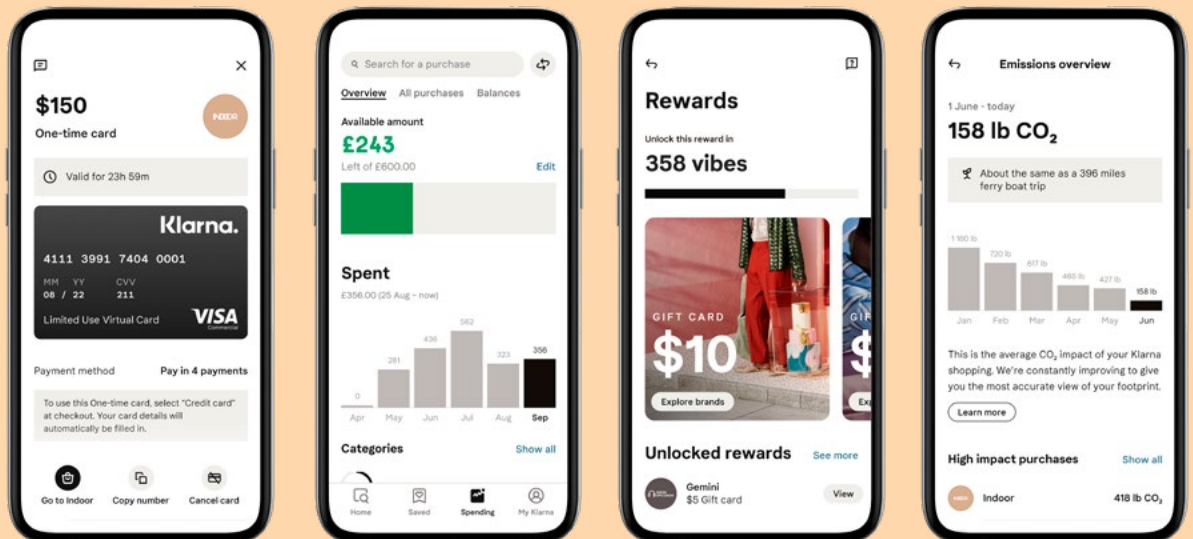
$150
One-time card
INDOOR
Valid for 23h 59m
Klarna.
4111 3991 7404 0001
MM YY
08 / 22
CVV
211
Limited Use Virtual Card
VISA
Commercial
Payment method
Pay in 4 payments
To use this One-time card, select "Credit card" at checkout. Your card details will automatically be filled in.
Go to Indoor
Copy number
Cancel card

Search for a purchase
Overview
All purchases
Balances
Available amount
£243
Left of £600.00
Edit
Spent
£356.00 (25 Aug - now)
0
281
436
562
323
356
Apr
May
Jun
Jul
Aug
Sep
Categories
Show all
Home
Saved
Spending
My Klarna

Rewards
Unlock this reward in
358 vibes
GIFT CARD
$10
Explore brands
Unlocked rewards
See more
Gemini
$5 Gift card
View

Emissions overview
1 June - today
158 lb $CO_2$
About the same as a 396 miles ferry boat trip
1 160 lb
720 lb
617 lb
465 lb
427 lb
158 lb
Jan
Feb
Mar
Apr
May
Jun
This is the average $CO_2$ impact of your Klarna shopping. We're constantly improving to give you the most accurate view of your footprint.
Learn more
High impact purchases
Show all
INDOOR
Indoor
418 lb $CO_2$